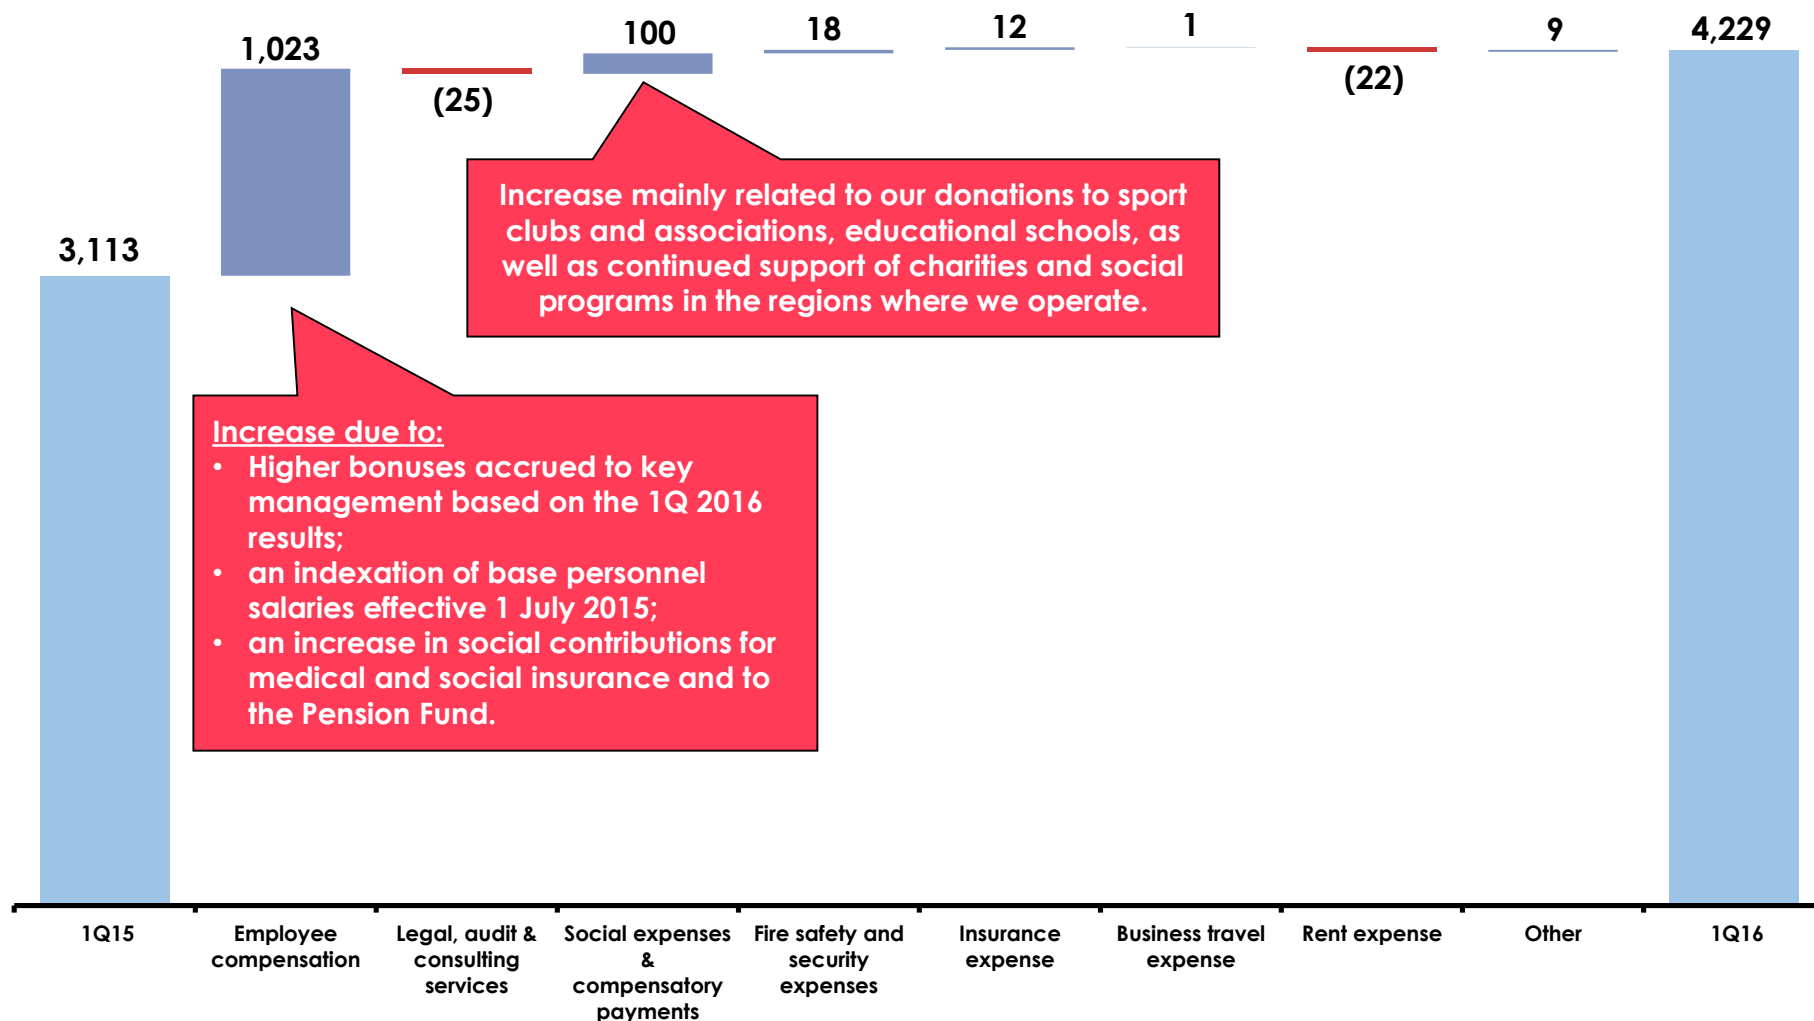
3,113

1,023

(25)

100

18

12

1

(22)

9

4,229

Increase mainly related to our donations to sport clubs and associations, educational schools, as well as continued support of charities and social programs in the regions where we operate.

Increase due to:
• Higher bonuses accrued to key management based on the 1Q 2016 results;
• an indexation of base personnel salaries effective 1 July 2015;
• an increase in social contributions for medical and social insurance and to the Pension Fund.

1Q15

Employee compensation

Legal, audit & consulting services

Social expenses & compensatory payments

Fire safety and security expenses

Insurance expense

Business travel expense

Rent expense

Other

1Q16